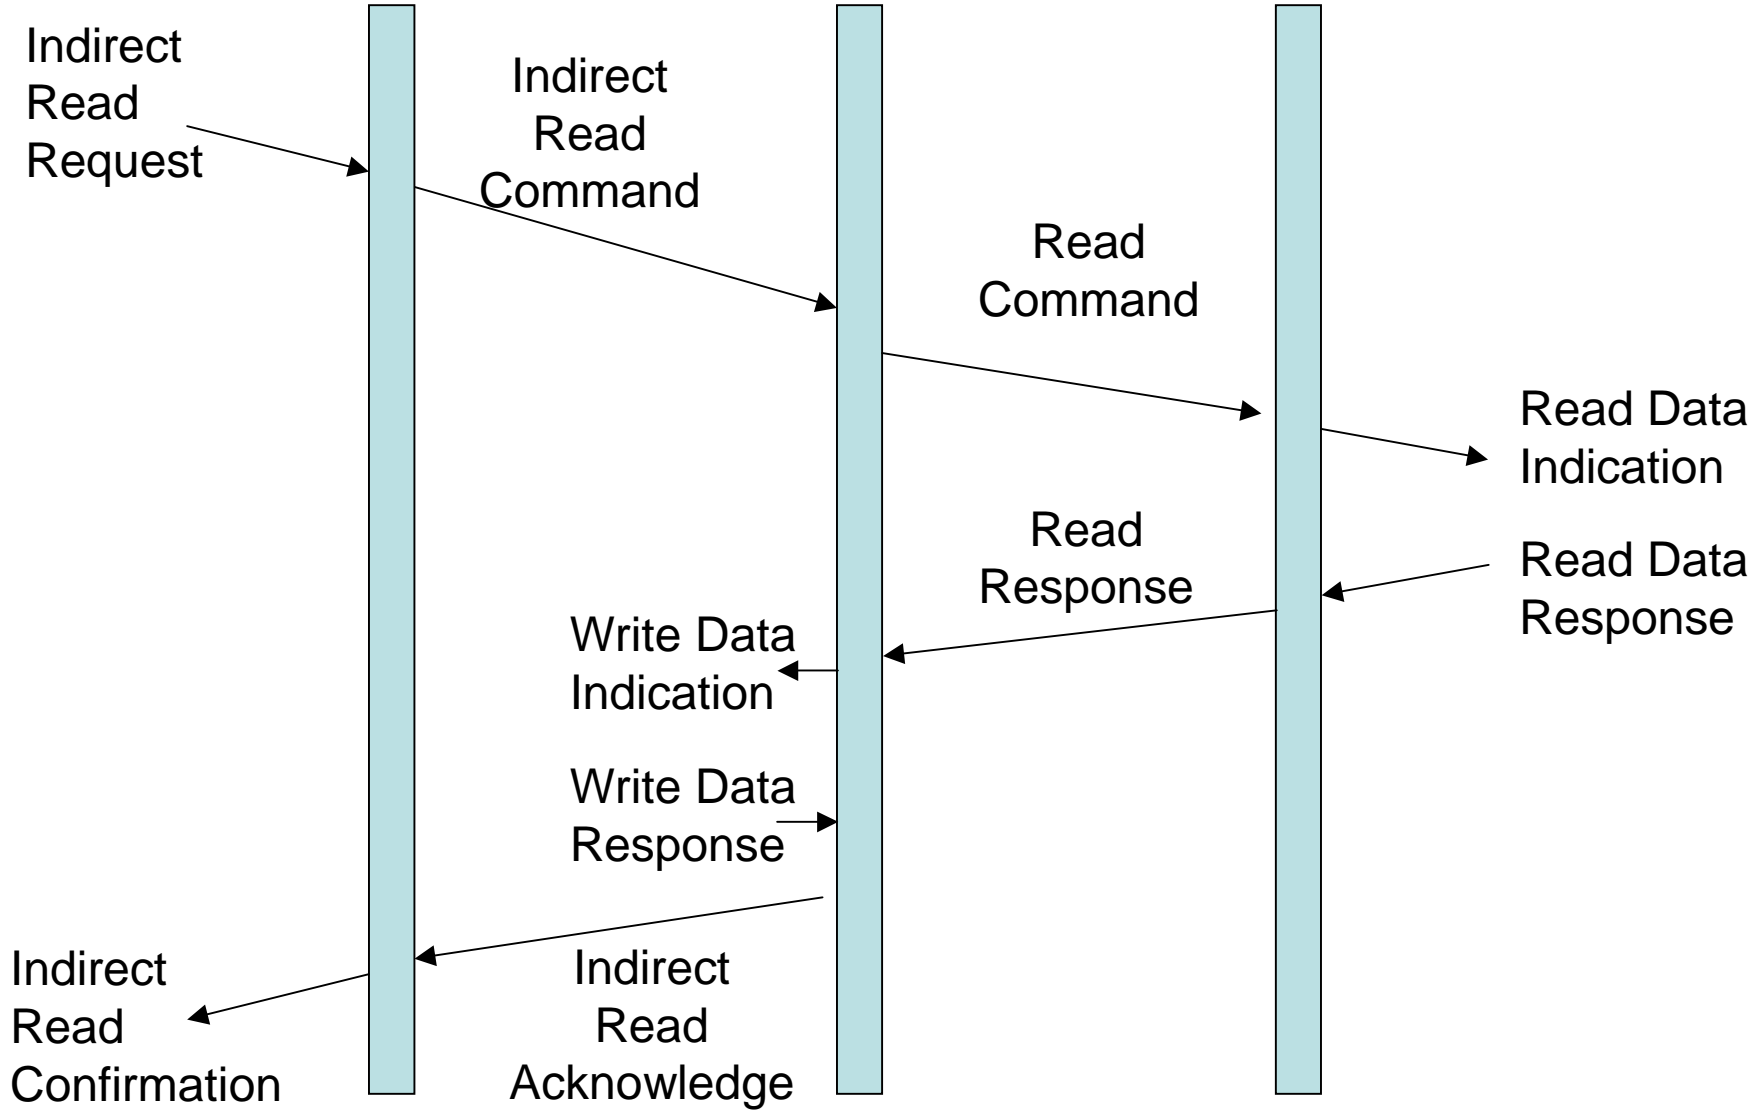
Indirect Read Request

Indirect Read Command

Read Command

Read Data Indication

Read Response

Read Data Response

Write Data Indication

Write Data Response

Indirect Read Confirmation

Indirect Read Acknowledge